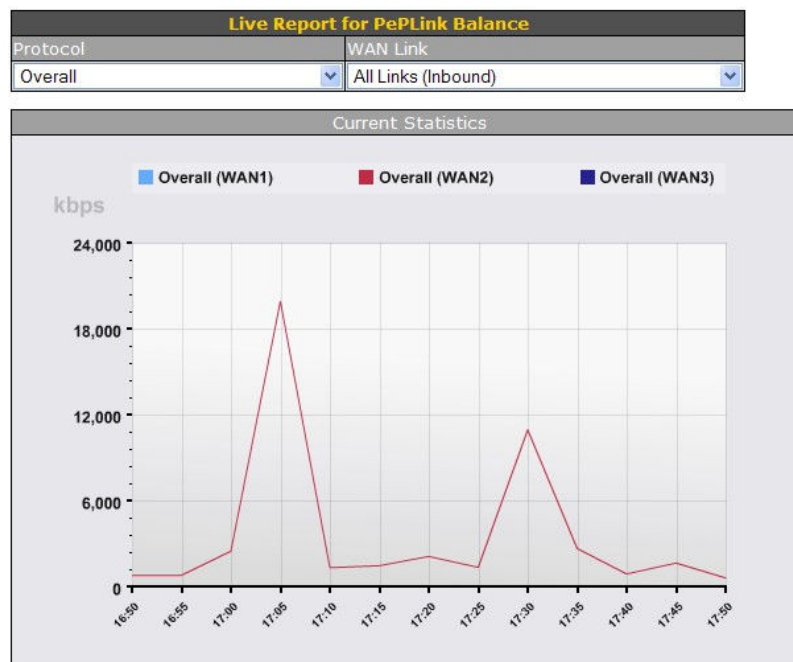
Live Report for PePLink Balance

| Protocol | WAN Link |
|---|---|
| Overall | All Links (Inbound) |

Current Statistics

Overall (WAN1) Overall (WAN2) Overall (WAN3)

kbps

24,000
18,000
12,000
6,000
0

16:50 16:55 17:00 17:05 17:10 17:15 17:20 17:25 17:30 17:35 17:40 17:45 17:50